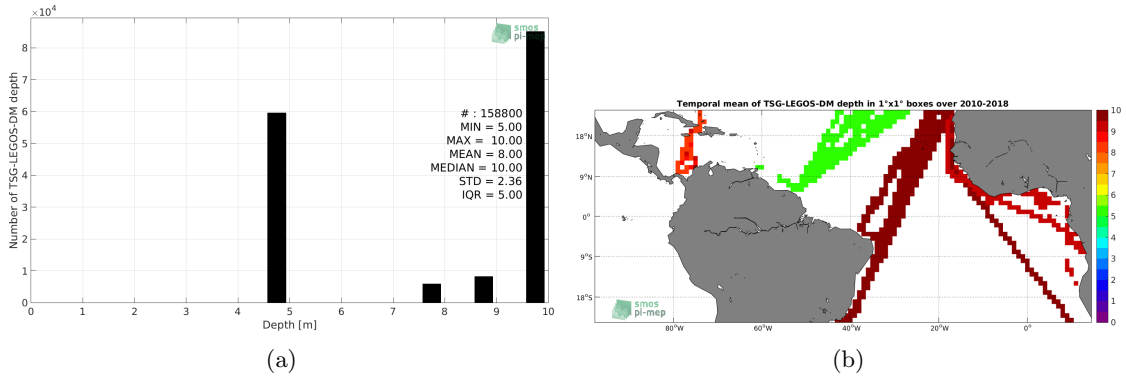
$\times 10^4$

smos pi-mep

Number of TSG-LEGOS-DM depth

8
7
6
5
4
3
2
1
0

# : 158800
MIN = 5.00
MAX = 10.00
MEAN = 8.00
MEDIAN = 10.00
STD = 2.36
IQR = 5.00

0 1 2 3 4 5 6 7 8 9 10

Depth [m]

(a)

Temporal mean of TSG-LEGOS-DM depth in 1°x1° boxes over 2010-2018

18°N
9°N
0°
9°S
18°S

80°W 60°W 40°W 20°W 0°

smos pi-mep

10
9
8
7
6
5
4
3
2
1
0

(b)